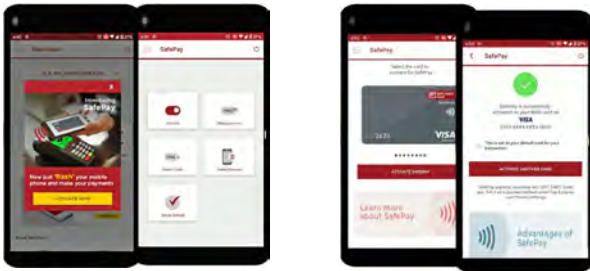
Introducing SafePay

Now just 'flash' your mobile phone and make your payments!

SafePay

SafePay

Select the card to activate for SafePay

VISA

ACTIVATE NOW

Learn More about SafePay

SafePay

VISA

ACTIVATE ANOTHER CARD

Advantages of SafePay